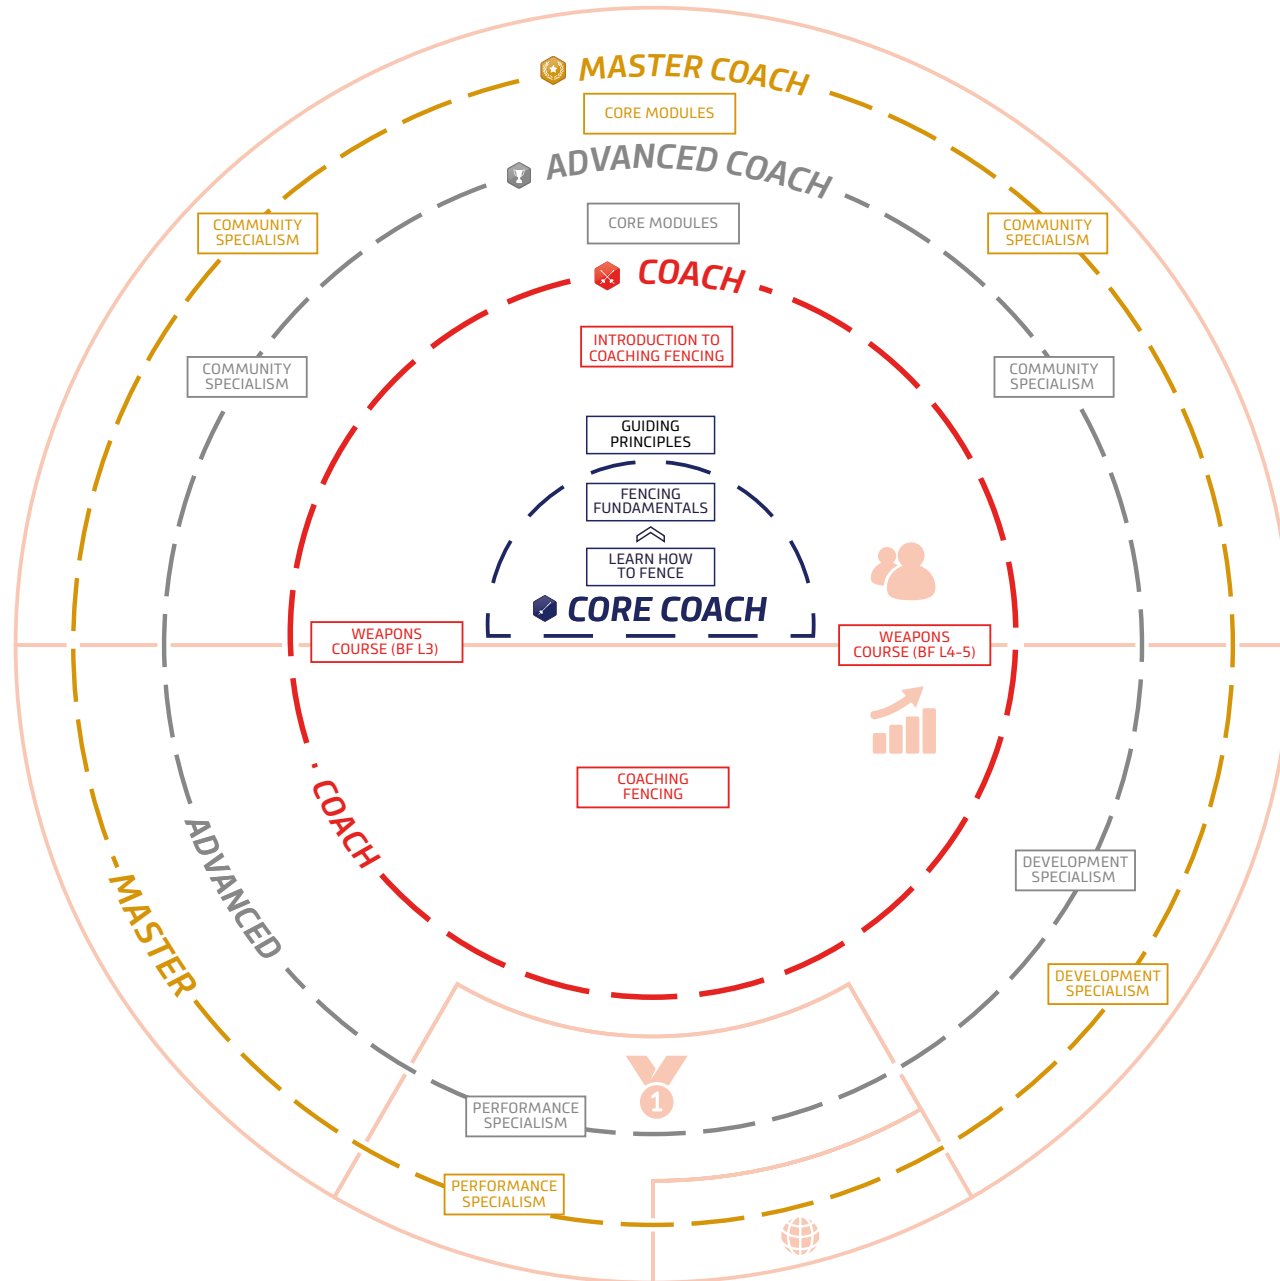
MASTER COACH

CORE MODULES

ADVANCED COACH

COMMUNITY SPECIALISM

COMMUNITY SPECIALISM

CORE MODULES

COACH

COMMUNITY SPECIALISM

COMMUNITY SPECIALISM

INTRODUCTION TO COACHING FENCING

GUIDING PRINCIPLES

FENCING FUNDAMENTALS

LEARN HOW TO FENCE

CORE COACH

WEAPONS COURSE (BF L3)

WEAPONS COURSE (BF L4-5)

COACHING FENCING

COACH

ADVANCED

MASTER

DEVELOPMENT SPECIALISM

DEVELOPMENT SPECIALISM

1

PERFORMANCE SPECIALISM

PERFORMANCE SPECIALISM